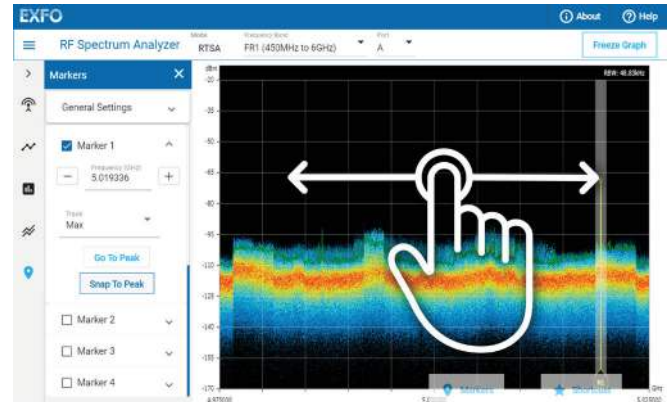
EXFO

About

Help

RF Spectrum Analyzer

Mode
RTSA

Frequency Band
FR1 (450MHz to 6GHz)

Port
A

Freeze Graph

Markers

General Settings

Marker 1

Frequency (GHz)
5.019336

Trace
Max

Go To Peak

Snap To Peak

Marker 2

Marker 3

Marker 4

dBm

RBW: 48.83kHz

-20

-30

-40

-50

-60

-70

-80

-90

-100

-110

-120

-130

-140

-150

-160

-170

Markers

Shortcuts

GHz